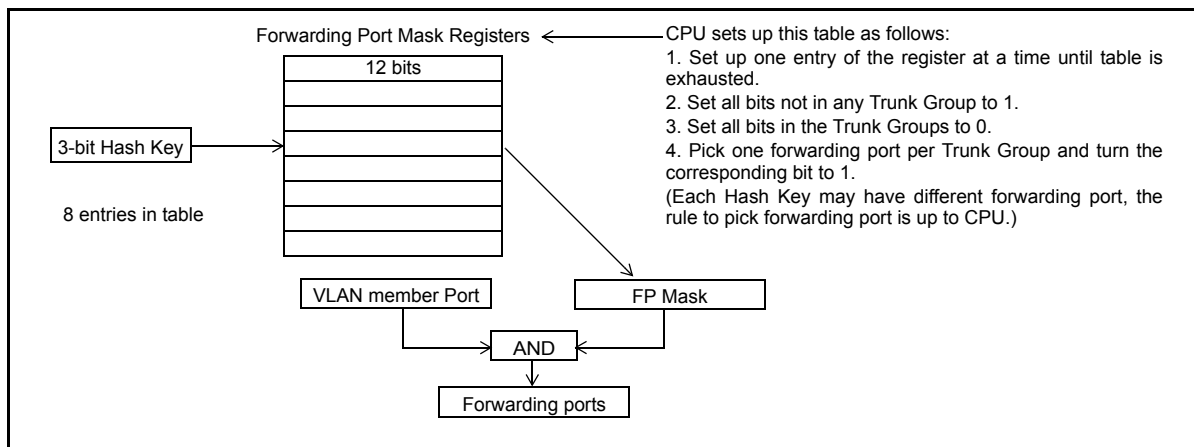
Forwarding Port Mask Registers

12 bits

CPU sets up this table as follows:
1. Set up one entry of the register at a time until table is exhausted.
2. Set all bits not in any Trunk Group to 1.
3. Set all bits in the Trunk Groups to 0.
4. Pick one forwarding port per Trunk Group and turn the corresponding bit to 1.
(Each Hash Key may have different forwarding port, the rule to pick forwarding port is up to CPU.)

3-bit Hash Key

8 entries in table

VLAN member Port

FP Mask

AND

Forwarding ports